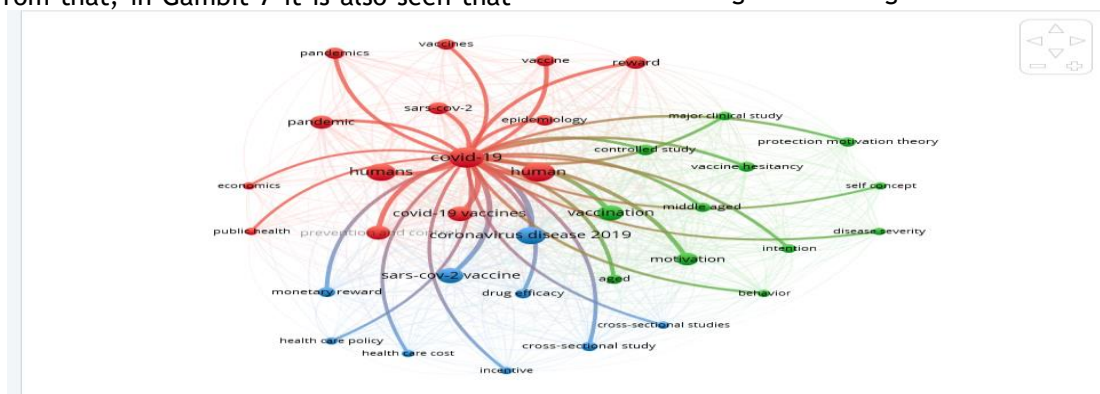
rom that, in Gambit 7 it is also seen that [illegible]

pandemics
vaccines
vaccine
reward
sars-cov-2
pandemic
epidemiology
major clinical study
protection motivation theory
controlled study
covid-19
vaccine hesitancy
humans
human
economics
self concept
vaccination
middle aged
covid-19 vaccines
public health
prevention and control
coronavirus disease 2019
disease severity
intention
motivation
sars-cov-2 vaccine
aged
monetary reward
drug efficacy
behavior
cross-sectional studies
health care policy
cross-sectional study
health care cost
incentive